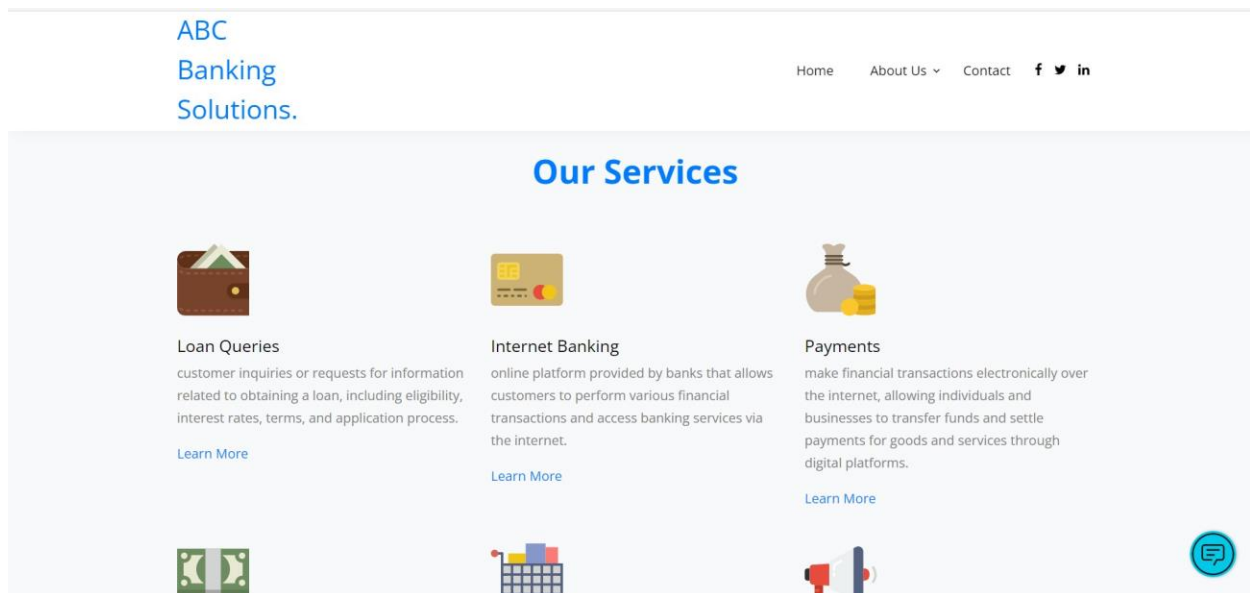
ABC
Banking
Solutions.

Home About Us Contact f in

Our Services

Loan Queries
customer inquiries or requests for information related to obtaining a loan, including eligibility, interest rates, terms, and application process.

Learn More

Internet Banking
online platform provided by banks that allows customers to perform various financial transactions and access banking services via the internet.

Learn More

Payments
make financial transactions electronically over the internet, allowing individuals and businesses to transfer funds and settle payments for goods and services through digital platforms.

Learn More